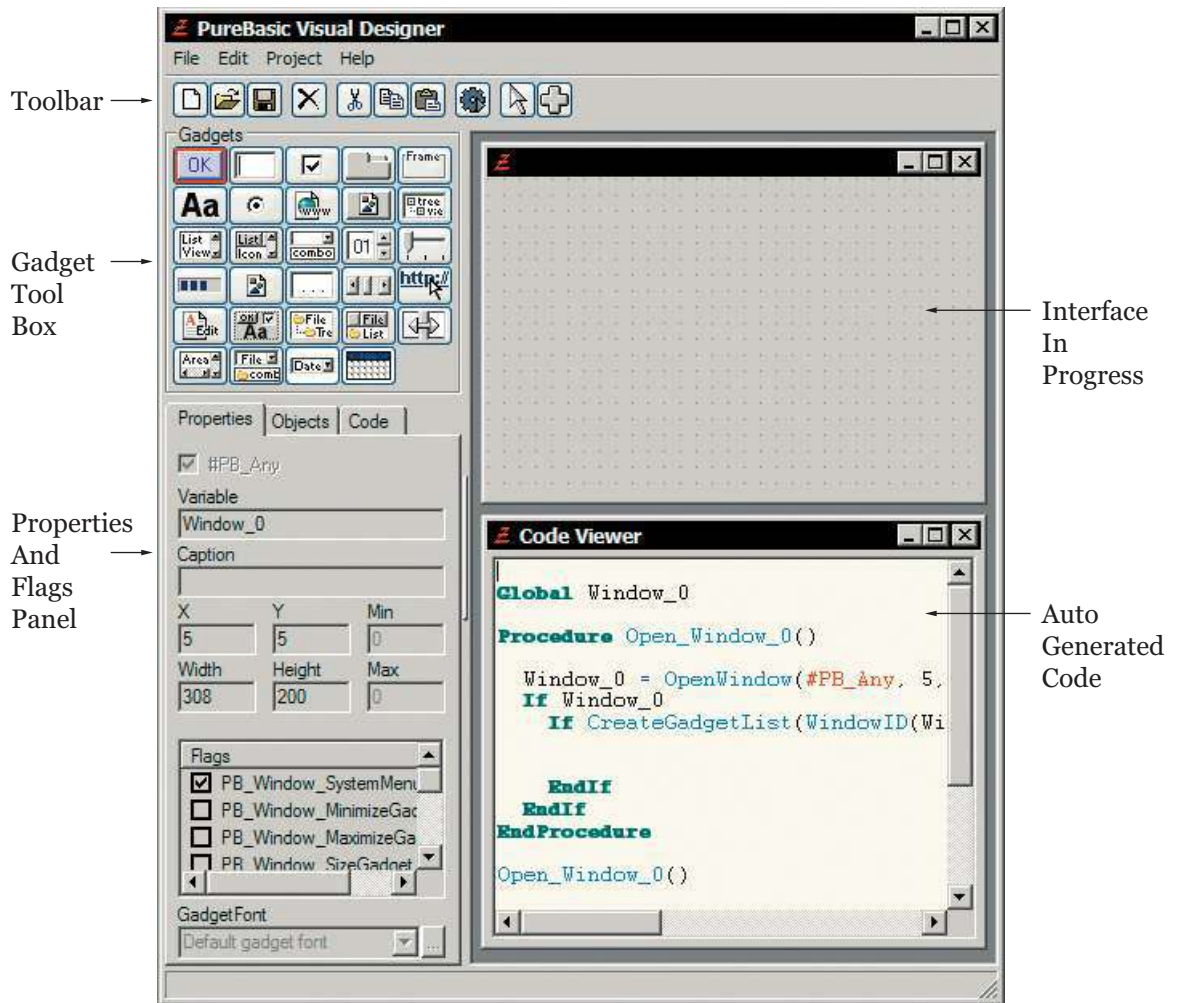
PureBasic Visual Designer

File Edit Project Help

Toolbar

Gadgets

OK

Frame

Aa

www

tree vie

List View

List Icon

combo

01

http://

Edit

Aa

File Tre

File List

Area

File comb

Date

Gadget Tool Box

Properties Objects Code

#PB_Any

Variable

Window_0

Caption

X Y Min

5 5 0

Width Height Max

308 200 0

Properties And Flags Panel

Flags

PB_Window_SystemMenu

PB_Window_MinimizeGad

PB_Window_MaximizeGa

PB_Window_SizeGadget

GadgetFont

Default gadget font

Interface In Progress

Code Viewer

Global Window_0

Procedure Open_Window_0()

Window_0 = OpenWindow(#PB_Any, 5,
If Window_0
If CreateGadgetList(WindowID(Wi

EndIf
EndIf
EndProcedure

Open_Window_0()

Auto Generated Code